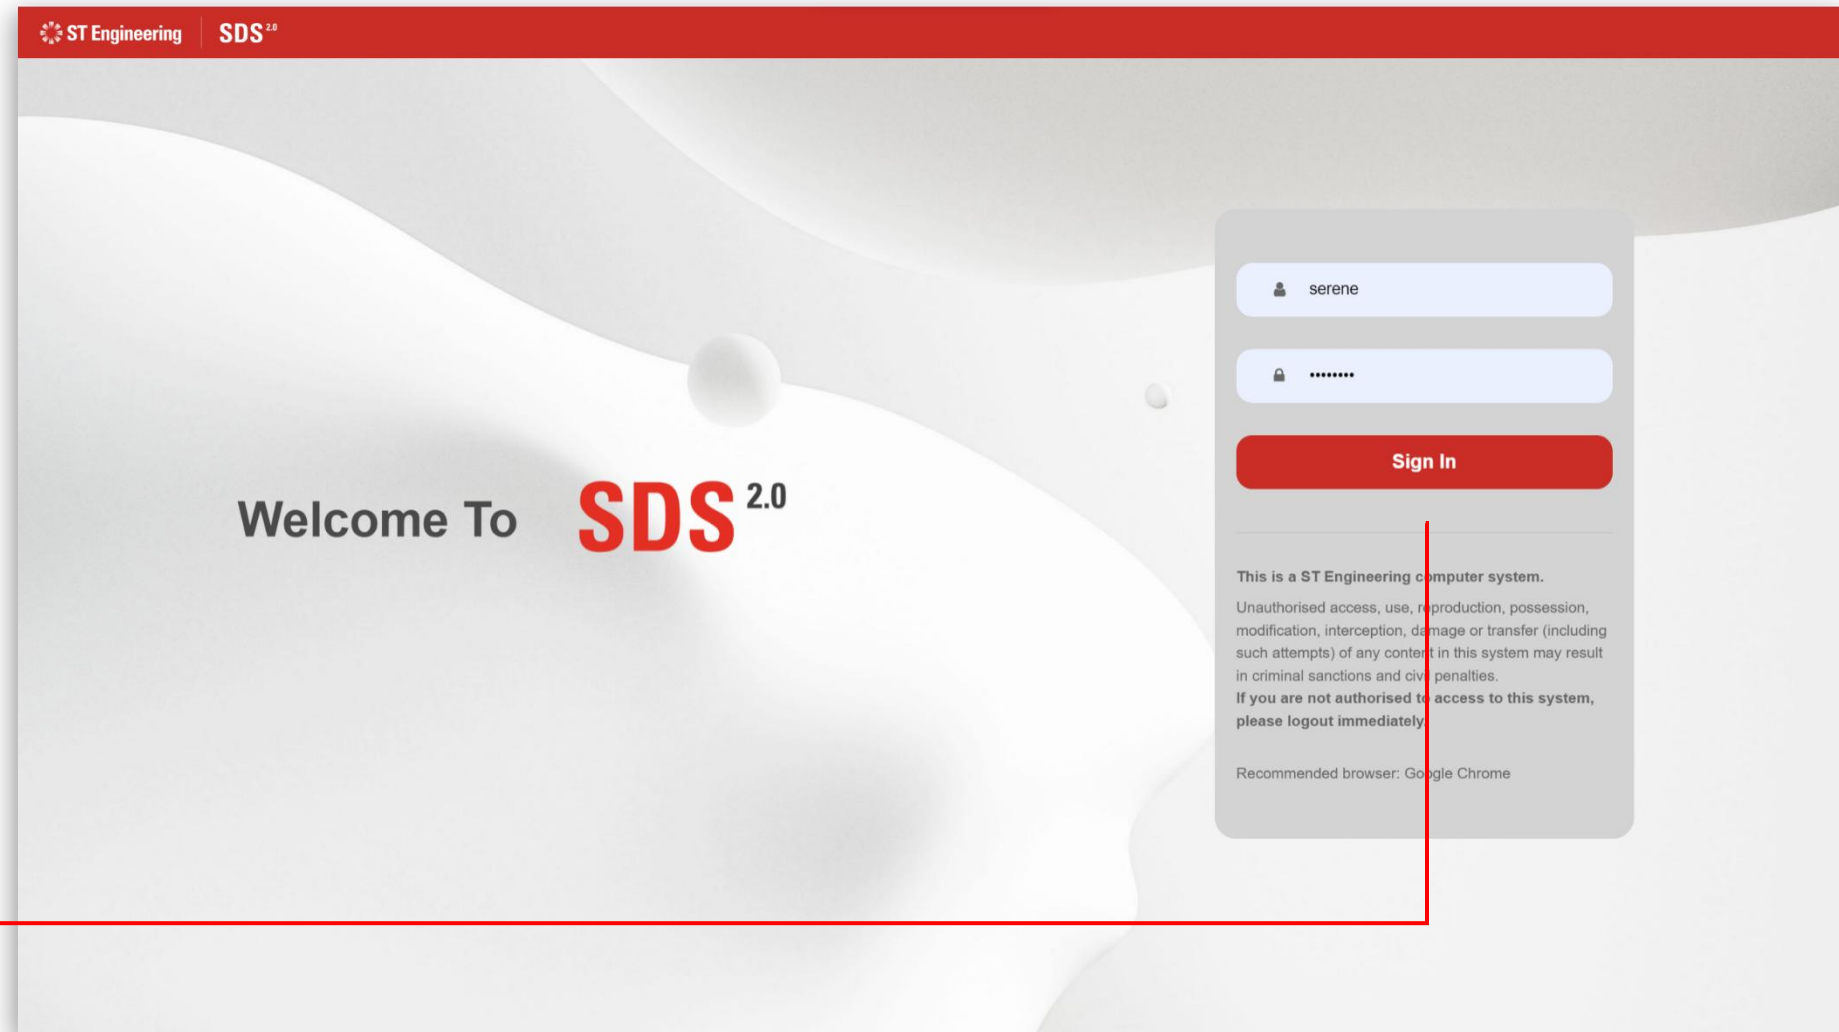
ST Engineering | SDS 2.0

Welcome To SDS 2.0

serene

••••••••

Sign In

This is a ST Engineering computer system.

Unauthorised access, use, reproduction, possession, modification, interception, damage or transfer (including such attempts) of any content in this system may result in criminal sanctions and civil penalties.
If you are not authorised to access to this system, please logout immediately.

Recommended browser: Google Chrome